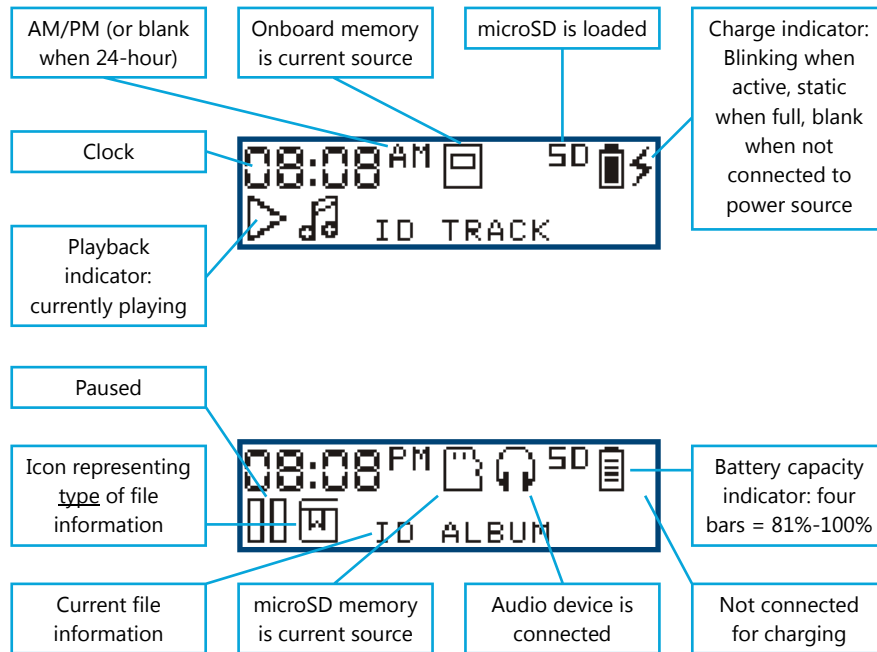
AM/PM (or blank when 24-hour)

Onboard memory is current source

microSD is loaded

Charge indicator: Blinking when active, static when full, blank when not connected to power source

Clock

08:08 AM

SD

ID TRACK

Playback indicator: currently playing

Paused

Icon representing type of file information

08:08 PM

SD

W

ID ALBUM

Battery capacity indicator: four bars = 81%-100%

Current file information

microSD memory is current source

Audio device is connected

Not connected for charging